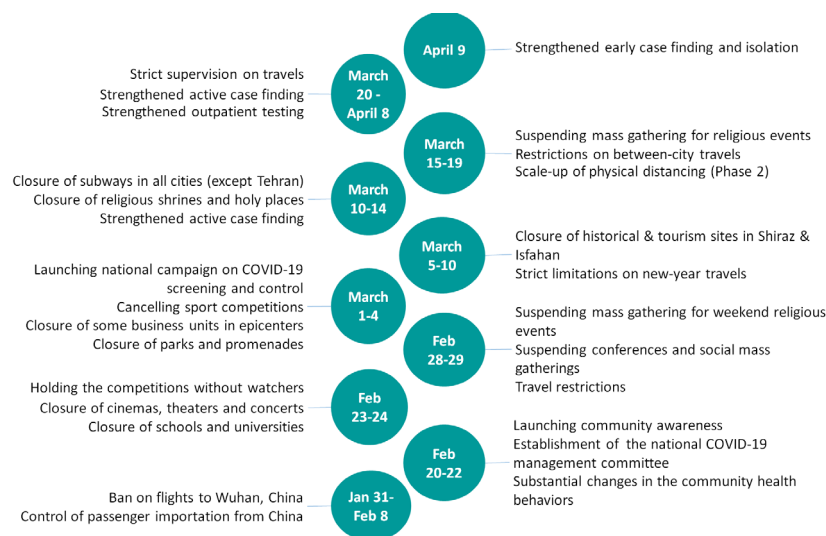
April 9
Strengthened early case finding and isolation

Strict supervision on travels
Strengthened active case finding
Strengthened outpatient testing
March 20 - April 8

March 15-19
Suspending mass gathering for religious events
Restrictions on between-city travels
Scale-up of physical distancing (Phase 2)

Closure of subways in all cities (except Tehran)
Closure of religious shrines and holy places
Strengthened active case finding
March 10-14

March 5-10
Closure of historical & tourism sites in Shiraz & Isfahan
Strict limitations on new-year travels

Launching national campaign on COVID-19 screening and control
Cancelling sport competitions
Closure of some business units in epicenters
Closure of parks and promenades
March 1-4

Feb 28-29
Suspending mass gathering for weekend religious events
Suspending conferences and social mass gatherings
Travel restrictions

Holding the competitions without watchers
Closure of cinemas, theaters and concerts
Closure of schools and universities
Feb 23-24

Feb 20-22
Launching community awareness
Establishment of the national COVID-19 management committee
Substantial changes in the community health behaviors

Ban on flights to Wuhan, China
Control of passenger importation from China
Jan 31- Feb 8